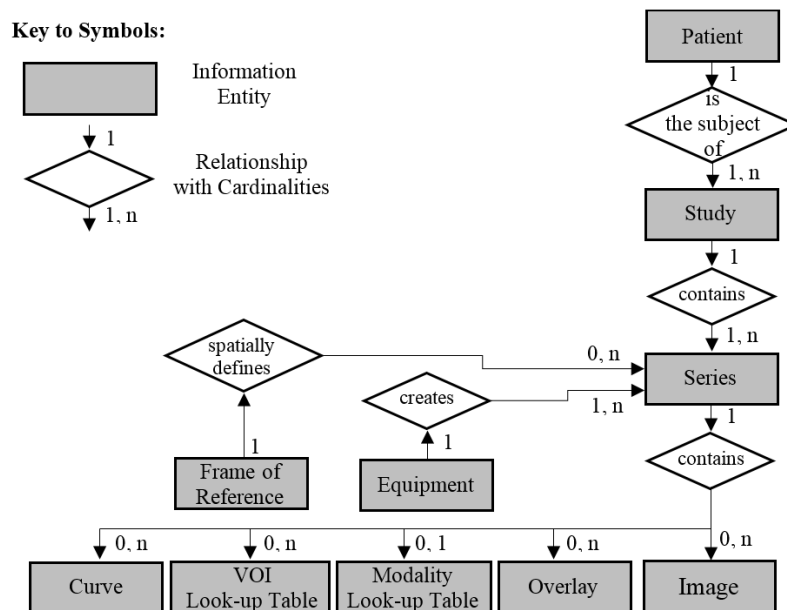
Key to Symbols:

Information Entity

1

Relationship with Cardinalities

1, n

Patient

1

is the subject of

1, n

Study

1

contains

1, n

spatially defines

0, n

Series

creates

1, n

1

1

1

Frame of Reference

Equipment

contains

0, n

0, n

0, 1

0, n

0, n

Curve

VOI Look-up Table

Modality Look-up Table

Overlay

Image